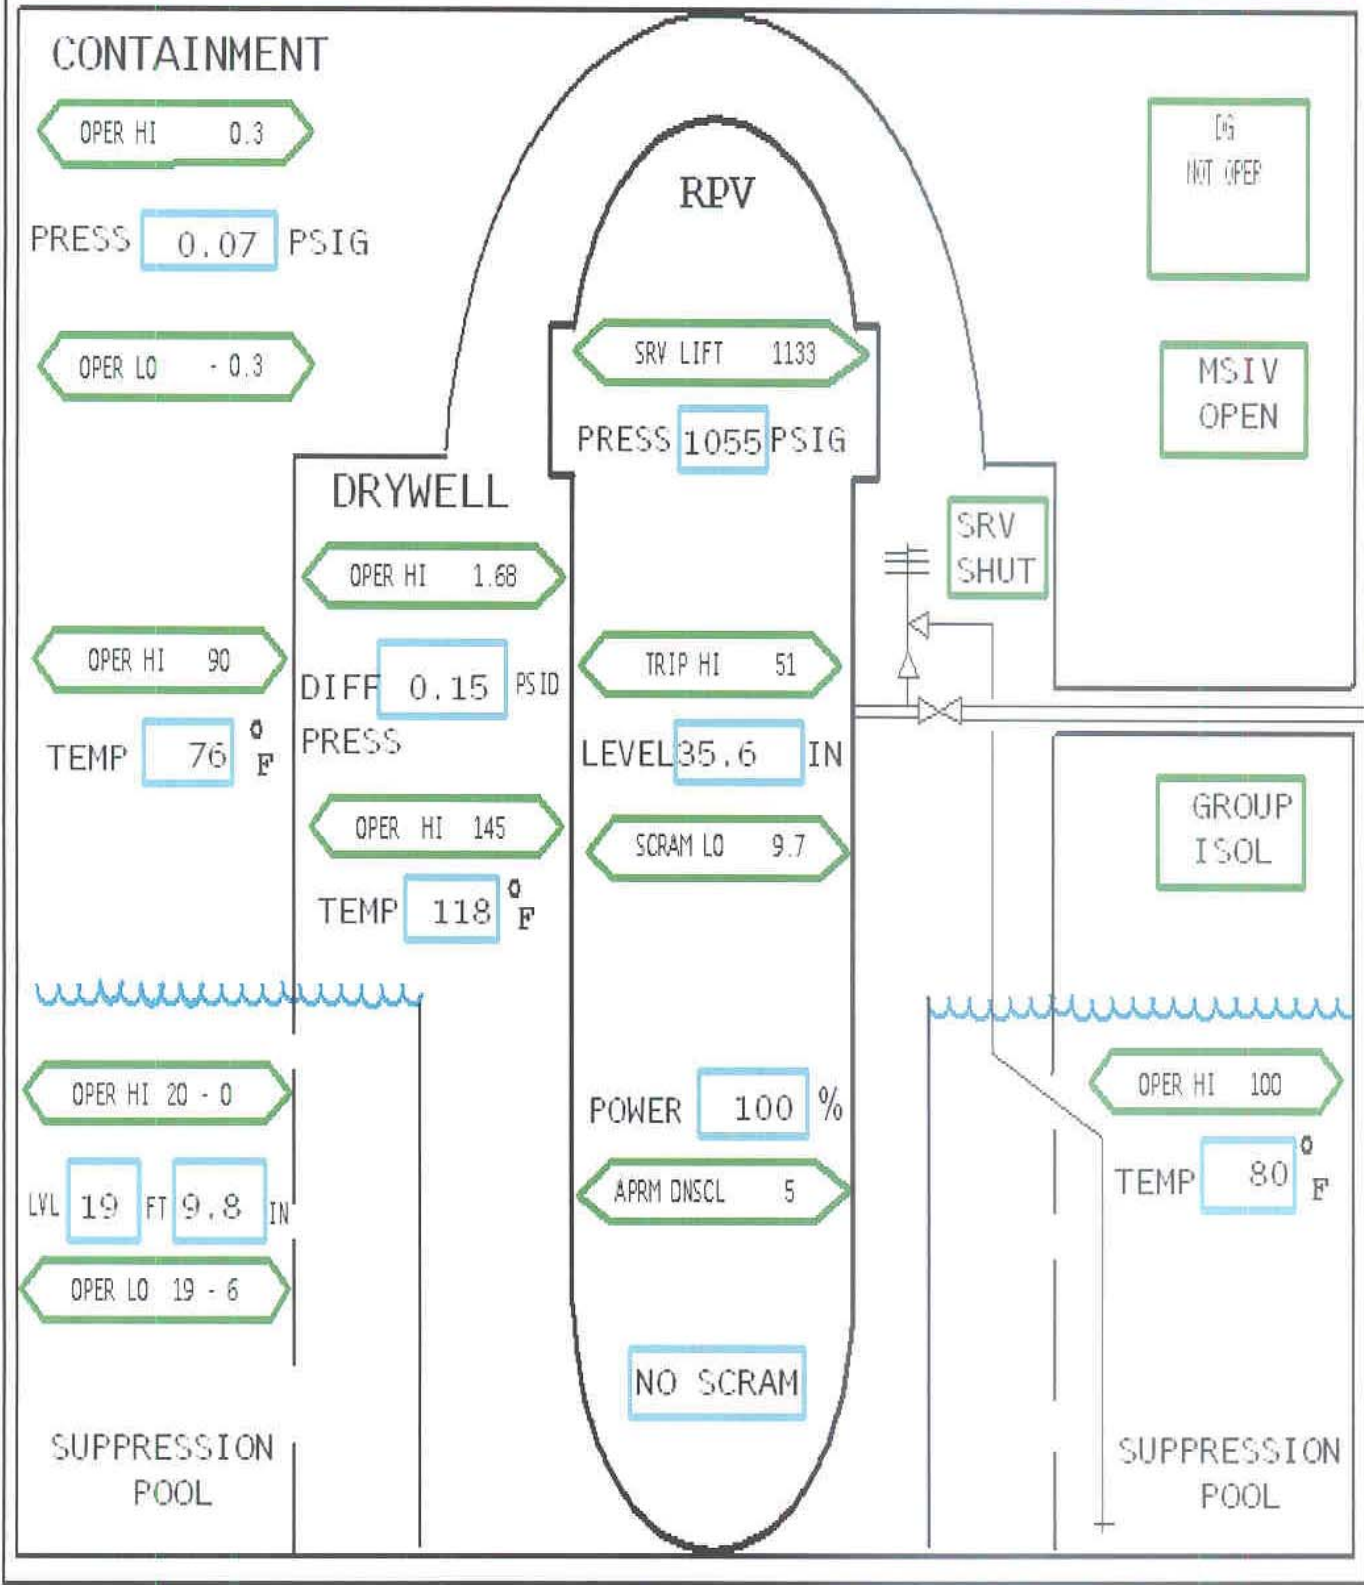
CONTAINMENT

OPER HI 0.3

PRESS 0.07 PSIG

OPER LO - 0.3

RPV

SRV LIFT 1133

PRESS 1055 PSIG

DG NOT OPER

MSIV OPEN

DRYWELL

OPER HI 1.68

SRV SHUT

OPER HI 90

DIFF 0.15 PSID PRESS

TRIP HI 51

TEMP 76 °F

LEVEL 35.6 IN

OPER HI 145

SCRAM LO 9.7

GROUP ISOL

TEMP 118 °F

OPER HI 20 - 0

POWER 100 %

OPER HI 100

LVL 19 FT 9.8 IN

APRM DNSCL 5

TEMP 80 °F

OPER LO 19 - 6

NO SCRAM

SUPPRESSION POOL

SUPPRESSION POOL